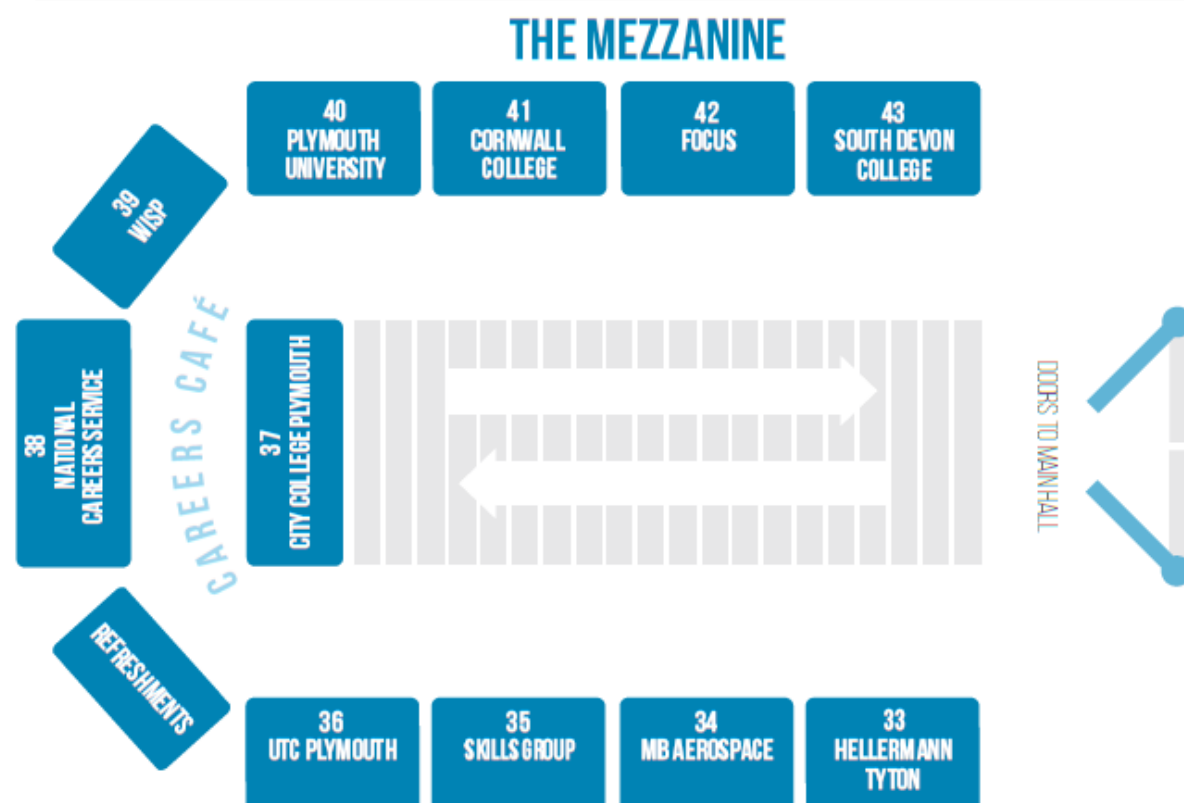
THE MEZZANINE

40
PLYMOUTH UNIVERSITY

41
CORNWALL COLLEGE

42
FOCUS

43
SOUTH DEVON COLLEGE

39
WISP

38
NATIONAL CAREERS SERVICE

CAREERS CAFÉ

37
CITY COLLEGE PLYMOUTH

DOORS TO MAIN HALL

REFRESHMENTS

36
UTC PLYMOUTH

35
SKILLS GROUP

34
MB AEROSPACE

33
HELLERMANN TYTON